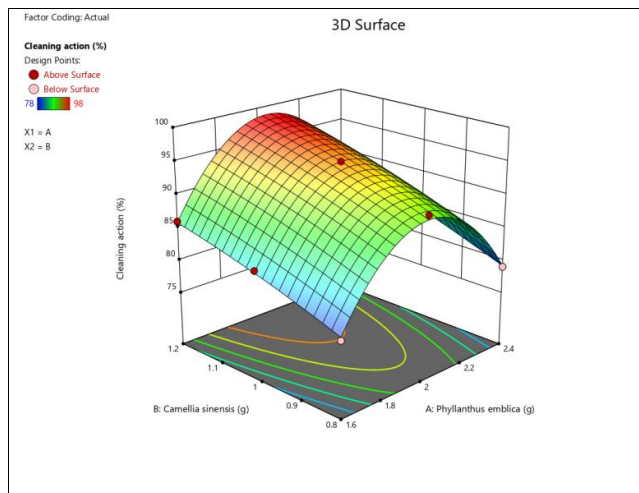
Factor Coding: Actual

3D Surface

Cleaning action (%)
Design Points:
Above Surface
Below Surface
78 98

X1 = A
X2 = B

Cleaning action (%)
100
95
90
85
80
75

B: Camellia sinensis (g)
1.2
1.1
1
0.9
0.8

A: Phyllanthus emblica (g)
1.6
1.8
2
2.2
2.4